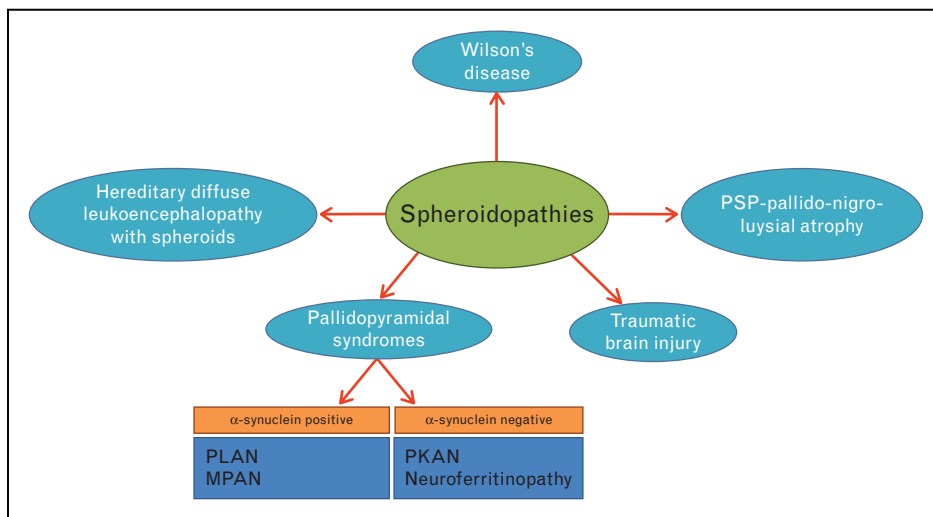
Wilson's disease

Hereditary diffuse leukoencephalopathy with spheroids

Spheroidopathies

PSP-pallido-nigro-luysial atrophy

Pallidopyramidal syndromes

Traumatic brain injury

α-synuclein positive

α-synuclein negative

PLAN
MPAN

PKAN
Neuroferritinopathy